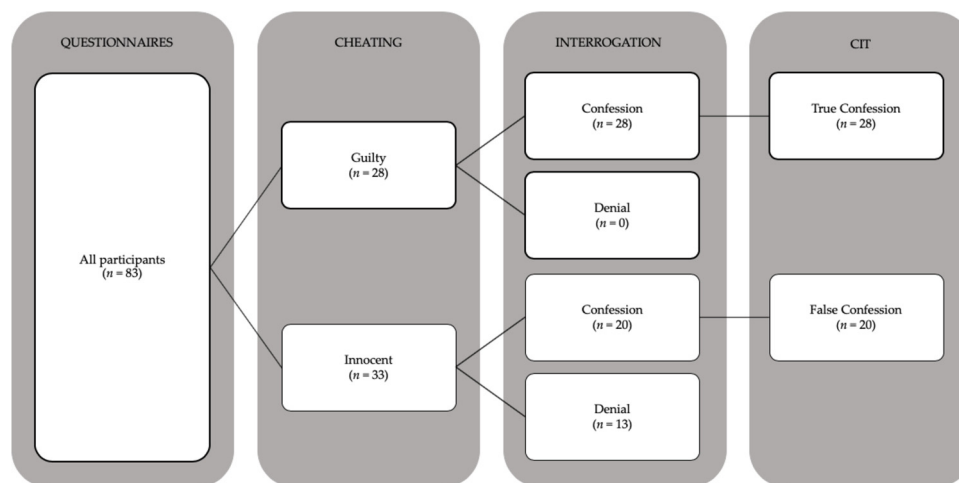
QUESTIONNAIRES

CHEATING

INTERROGATION

CIT

All participants
($n = 83$)

Guilty
($n = 28$)

Innocent
($n = 33$)

Confession
($n = 28$)

Denial
($n = 0$)

Confession
($n = 20$)

Denial
($n = 13$)

True Confession
($n = 28$)

False Confession
($n = 20$)